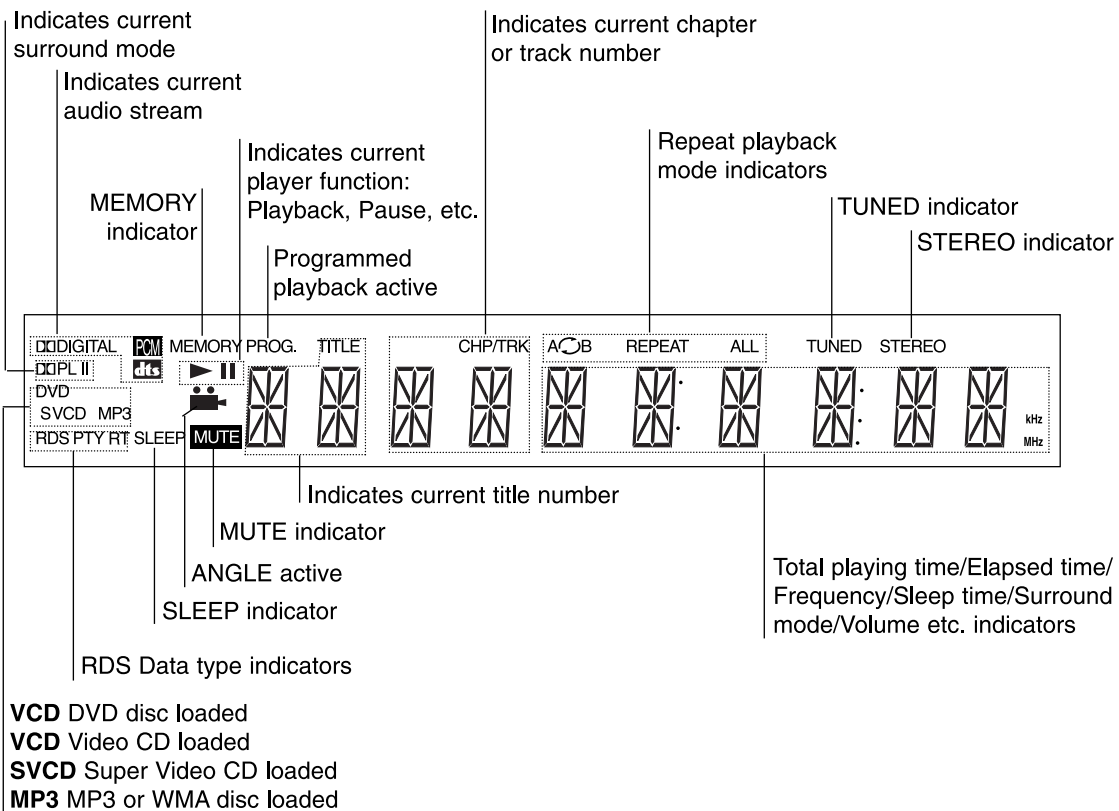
Indicates current surround mode

Indicates current audio stream

Indicates current chapter or track number

Indicates current player function: Playback, Pause, etc.

Repeat playback mode indicators

MEMORY indicator

TUNED indicator

STEREO indicator

Programmed playback active

DDIGITAL PCM MEMORY PROG. TITLE CHP/TRK A⟳B REPEAT ALL TUNED STEREO

DPL II dts

DVD

SVCD MP3

RDS PTY RT SLEEP MUTE

kHz

MHz

Indicates current title number

MUTE indicator

ANGLE active

SLEEP indicator

Total playing time/Elapsed time/ Frequency/Sleep time/Surround mode/Volume etc. indicators

RDS Data type indicators

**VCD** DVD disc loaded
**VCD** Video CD loaded
**SVCD** Super Video CD loaded
**MP3** MP3 or WMA disc loaded